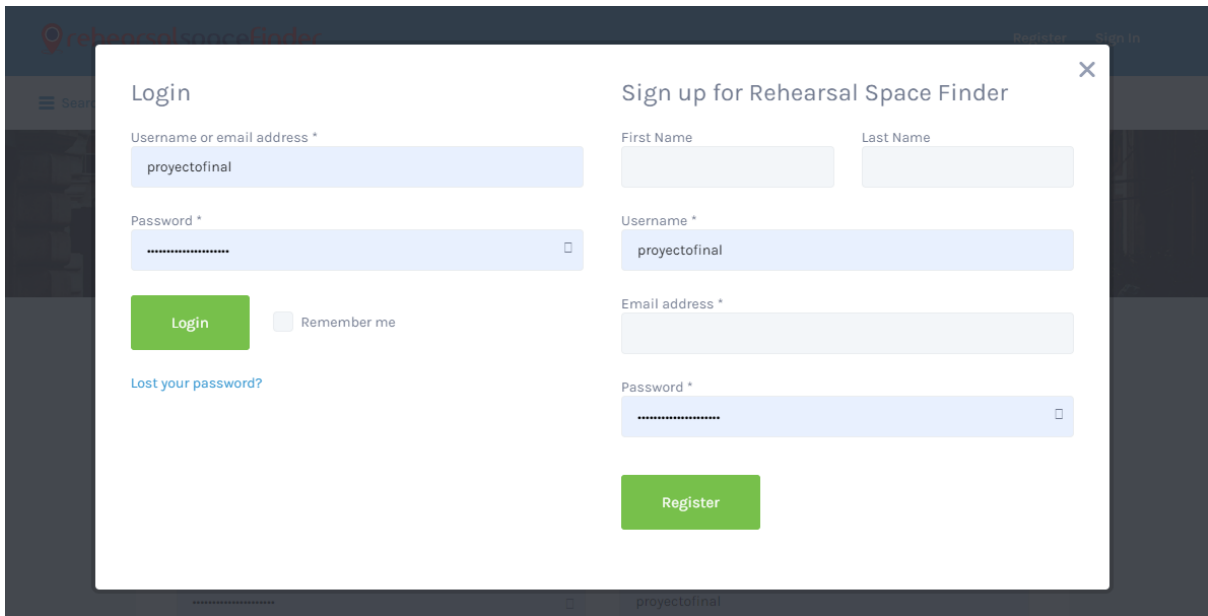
rehearsalspacefinder Register Sign In

Searc

Login

Username or email address *

proyectofinal

Password *

••••••••••••••••••••

Login

Remember me

Lost your password?

Sign up for Rehearsal Space Finder

First Name

Last Name

Username *

proyectofinal

Email address *

Password *

••••••••••••••••••••

Register

••••••••••••••••••••

proyectofinal